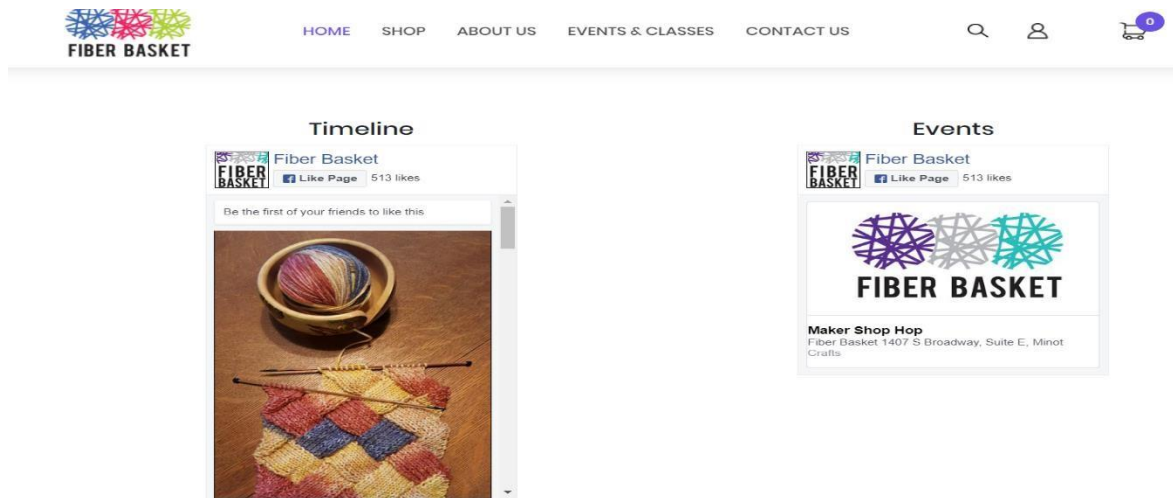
FIBER BASKET

HOME SHOP ABOUT US EVENTS & CLASSES CONTACT US

0

Timeline

FIBER BASKET

Fiber Basket

Like Page 513 likes

Be the first of your friends to like this

Events

FIBER BASKET

Fiber Basket

Like Page 513 likes

FIBER BASKET

Maker Shop Hop
Fiber Basket 1407 S Broadway, Suite E, Minot
Crafts